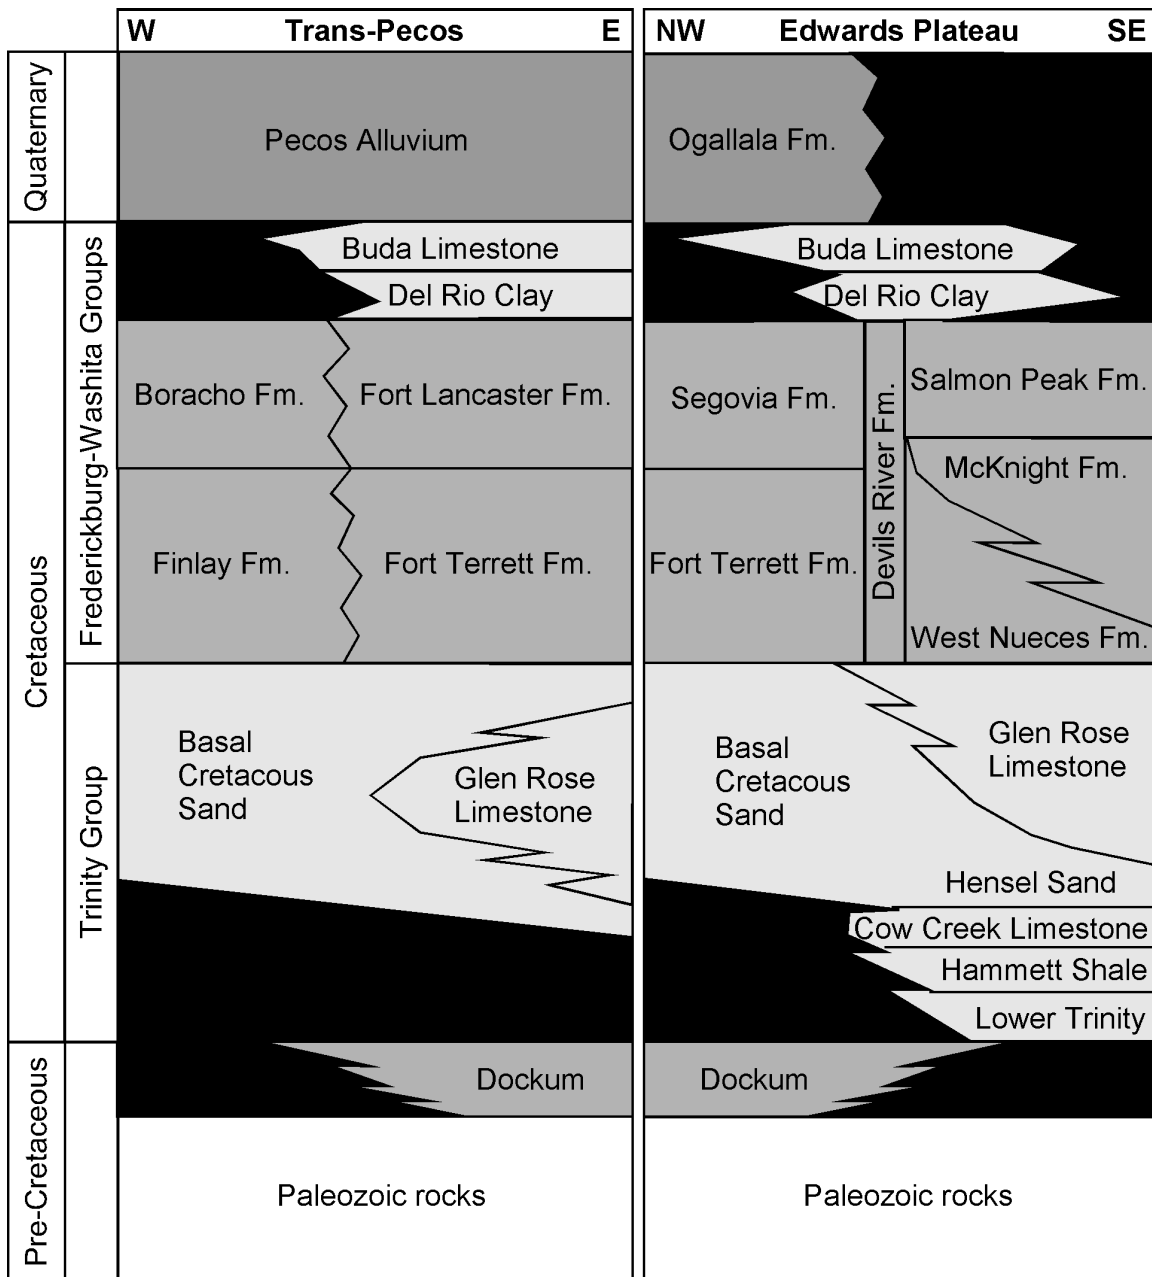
W Trans-Pecos E

NW Edwards Plateau SE

Quaternary

Cretaceous

Fredericksburg-Washita Groups

Trinity Group

Pre-Cretaceous

Pecos Alluvium

Buda Limestone

Del Rio Clay

Boracho Fm.

Fort Lancaster Fm.

Finlay Fm.

Fort Terrett Fm.

Basal Cretacous Sand

Glen Rose Limestone

Dockum

Paleozoic rocks

Ogallala Fm.

Buda Limestone

Del Rio Clay

Segovia Fm.

Devils River Fm.

Salmon Peak Fm.

McKnight Fm.

Fort Terrett Fm.

West Nueces Fm.

Basal Cretacous Sand

Glen Rose Limestone

Hensel Sand

Cow Creek Limestone

Hammett Shale

Lower Trinity

Dockum

Paleozoic rocks